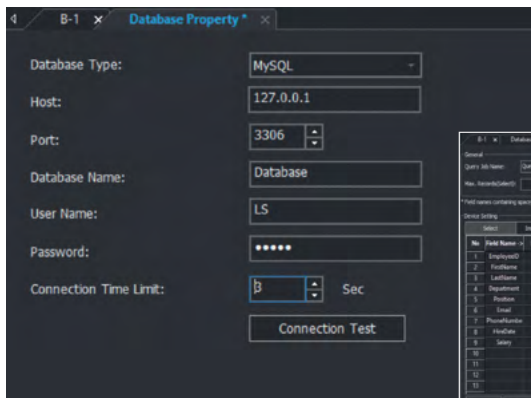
B-1 ×
Database Property * ×

Database Type: MySQL
Host: 127.0.0.1
Port: 3306
Database Name: Database
User Name: LS
Password: •••••
Connection Time Limit: 3 Sec
Connection Test

B-1 × Databa
General
Query Job Name: Qu
Max. Records(Select):
* Field names containing spac
Device Setting
Select
| No | Field Name |
|---|---|
| 1 | EmployeeID |
| 2 | FirstName |
| 3 | LastName |
| 4 | Department |
| 5 | Position |
| 6 | Email |
| 7 | PhoneNumber |
| 8 | HireDate |
| 9 | Salary |
| 10 | |
| 11 | |
| 12 | |
| 13 | |